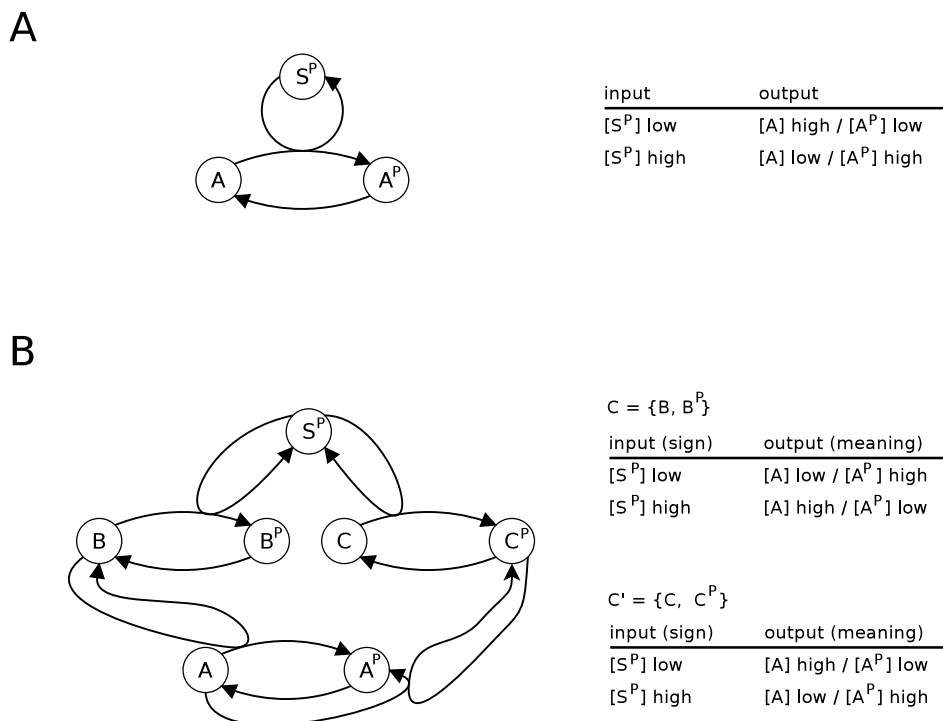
A

$S^P$

A

$A^P$

| input | output |
|---|---|
| [$S^P$] low | [A] high / [$A^P$] low |
| [$S^P$] high | [A] low / [$A^P$] high |

B

$S^P$

B

$B^P$

C

$C^P$

A

$A^P$

C = {B, $B^P$}

| input (sign) | output (meaning) |
|---|---|
| [$S^P$] low | [A] low / [$A^P$] high |
| [$S^P$] high | [A] high / [$A^P$] low |

C' = {C, $C^P$}

| input (sign) | output (meaning) |
|---|---|
| [$S^P$] low | [A] high / [$A^P$] low |
| [$S^P$] high | [A] low / [$A^P$] high |